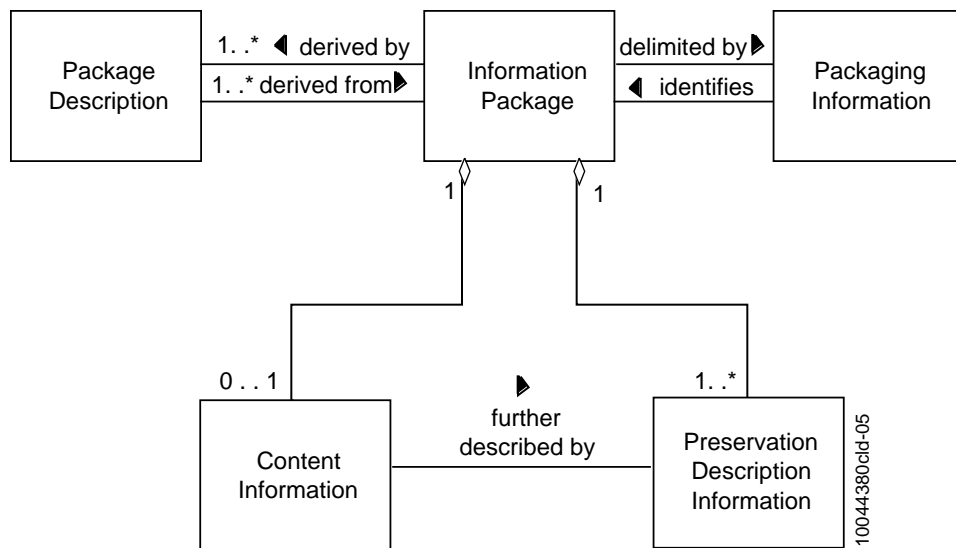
Package Description

1. .* derived by

1. .* derived from

Information Package

delimited by

identifies

Packaging Information

1

1

0 . . 1

1. .*

further described by

Content Information

Preservation Description Information

10044380cld-05